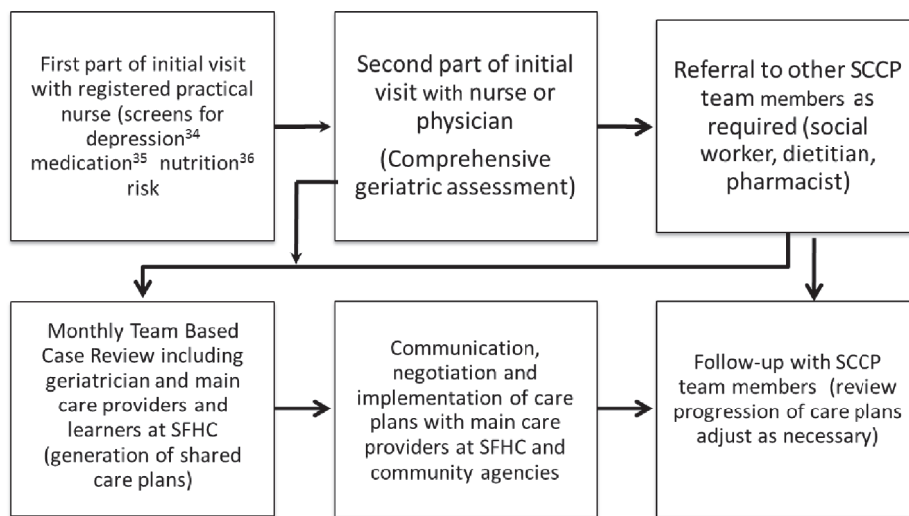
First part of initial visit with registered practical nurse (screens for depression$^{34}$ medication$^{35}$ nutrition$^{36}$ risk

Second part of initial visit with nurse or physician

(Comprehensive geriatric assessment)

Referral to other SCCP team members as required (social worker, dietitian, pharmacist)

Monthly Team Based Case Review including geriatrician and main care providers and learners at SFHC (generation of shared care plans)

Communication, negotiation and implementation of care plans with main care providers at SFHC and community agencies

Follow-up with SCCP team members (review progression of care plans adjust as necessary)